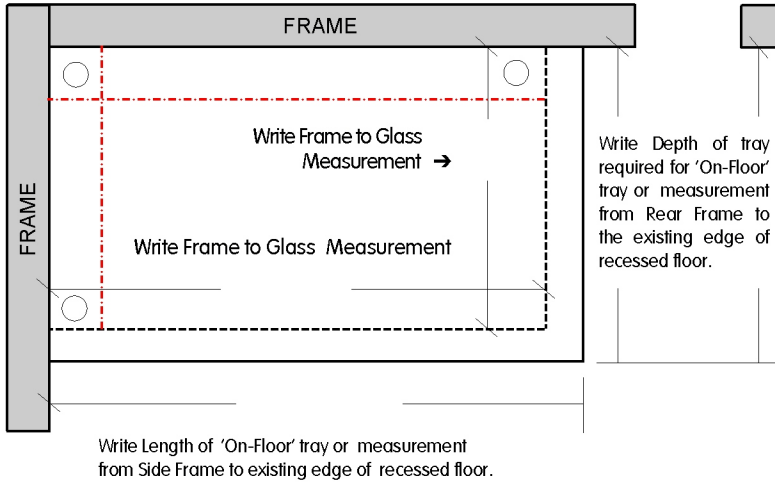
FRAME

FRAME

Write Frame to Glass Measurement ➔

Write Frame to Glass Measurement

Write Depth of tray required for 'On-Floor' tray or measurement from Rear Frame to the existing edge of recessed floor.

Write Length of 'On-Floor' tray or measurement from Side Frame to existing edge of recessed floor.